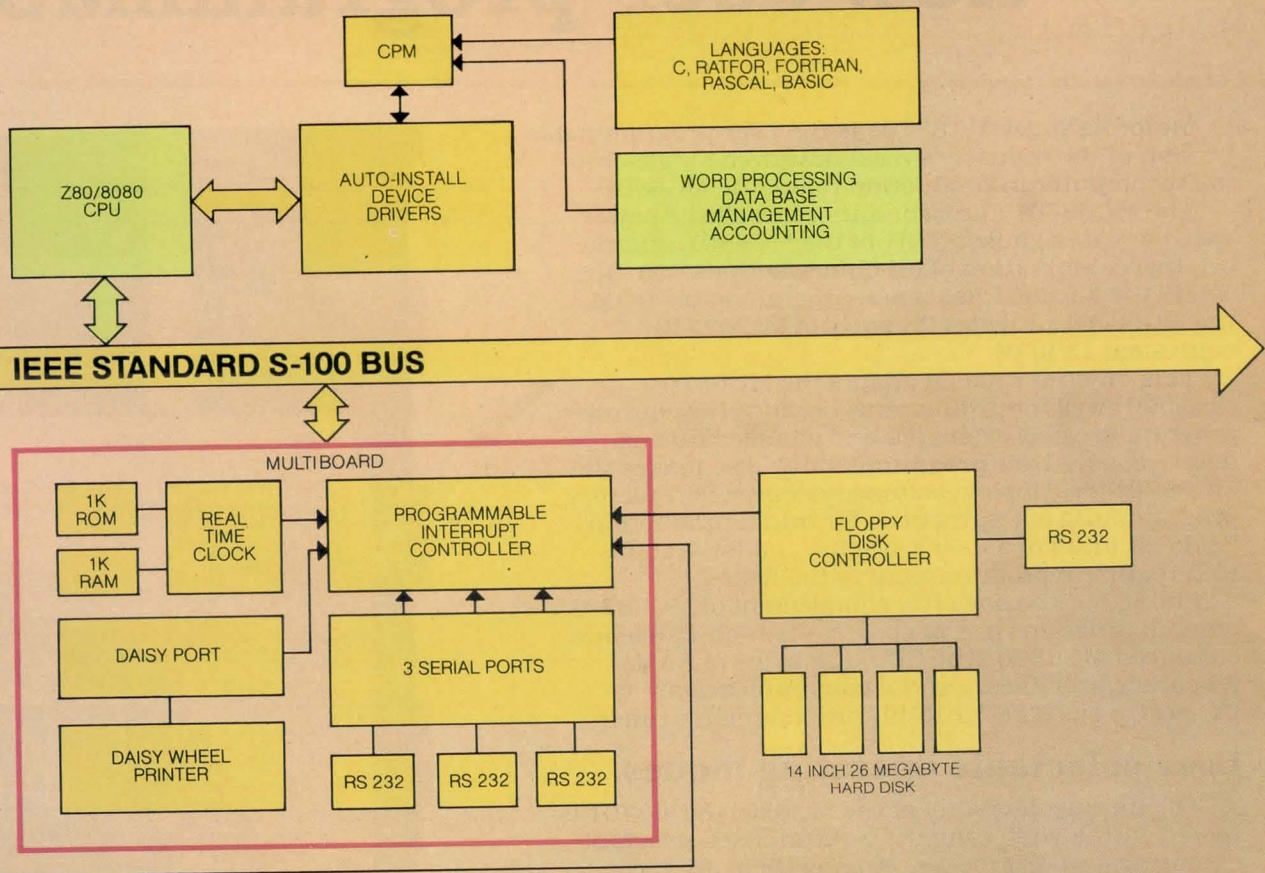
CPM

LANGUAGES:
C, RATFOR, FORTRAN,
PASCAL, BASIC

Z80/8080
CPU

AUTO-INSTALL
DEVICE
DRIVERS

WORD PROCESSING
DATA BASE
MANAGEMENT
ACCOUNTING

IEEE STANDARD S-100 BUS

MULTIBOARD

1K
ROM

1K
RAM

REAL
TIME
CLOCK

PROGRAMMABLE
INTERRUPT
CONTROLLER

DAISY PORT

3 SERIAL PORTS

DAISY WHEEL
PRINTER

RS 232

RS 232

RS 232

FLOPPY
DISK
CONTROLLER

RS 232

14 INCH 26 MEGABYTE
HARD DISK